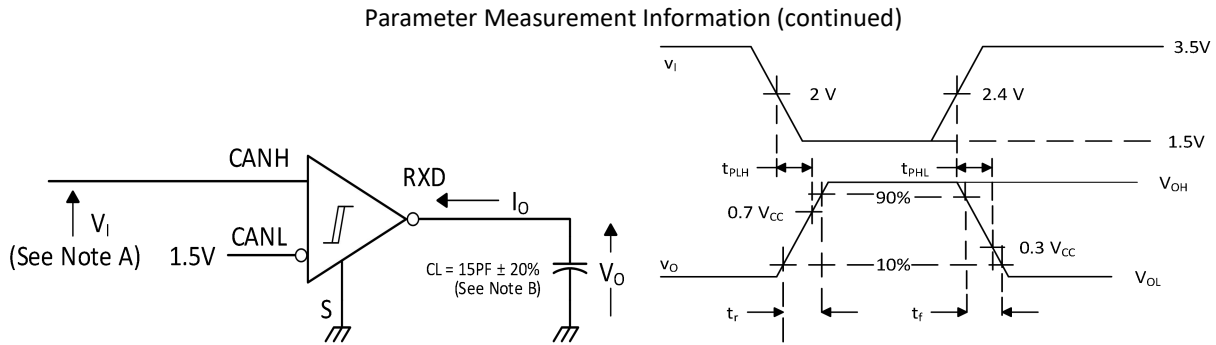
Parameter Measurement Information (continued)

CANH
$V_I$
(See Note A)
1.5V
CANL
S
RXD
$I_O$
CL = 15PF ± 20%
(See Note B)
$V_O$

$v_I$
2 V
2.4 V
3.5V
1.5V
$t_{PLH}$
$t_{PHL}$
$V_{OH}$
0.7 $V_{CC}$
90%
0.3 $V_{CC}$
$v_O$
10%
$V_{OL}$
$t_r$
$t_f$